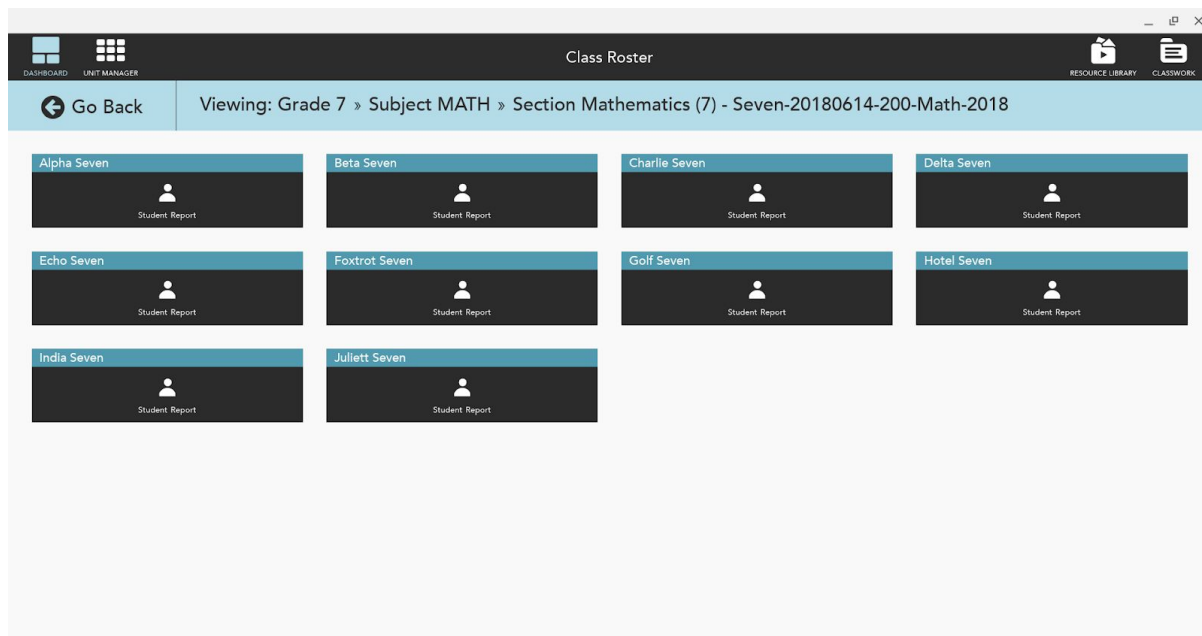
DASHBOARD UNIT MANAGER

Class Roster

RESOURCE LIBRARY CLASSWORK

Go Back

Viewing: Grade 7 » Subject MATH » Section Mathematics (7) - Seven-20180614-200-Math-2018

Alpha Seven
Student Report

Beta Seven
Student Report

Charlie Seven
Student Report

Delta Seven
Student Report

Echo Seven
Student Report

Foxtrot Seven
Student Report

Golf Seven
Student Report

Hotel Seven
Student Report

India Seven
Student Report

Juliett Seven
Student Report